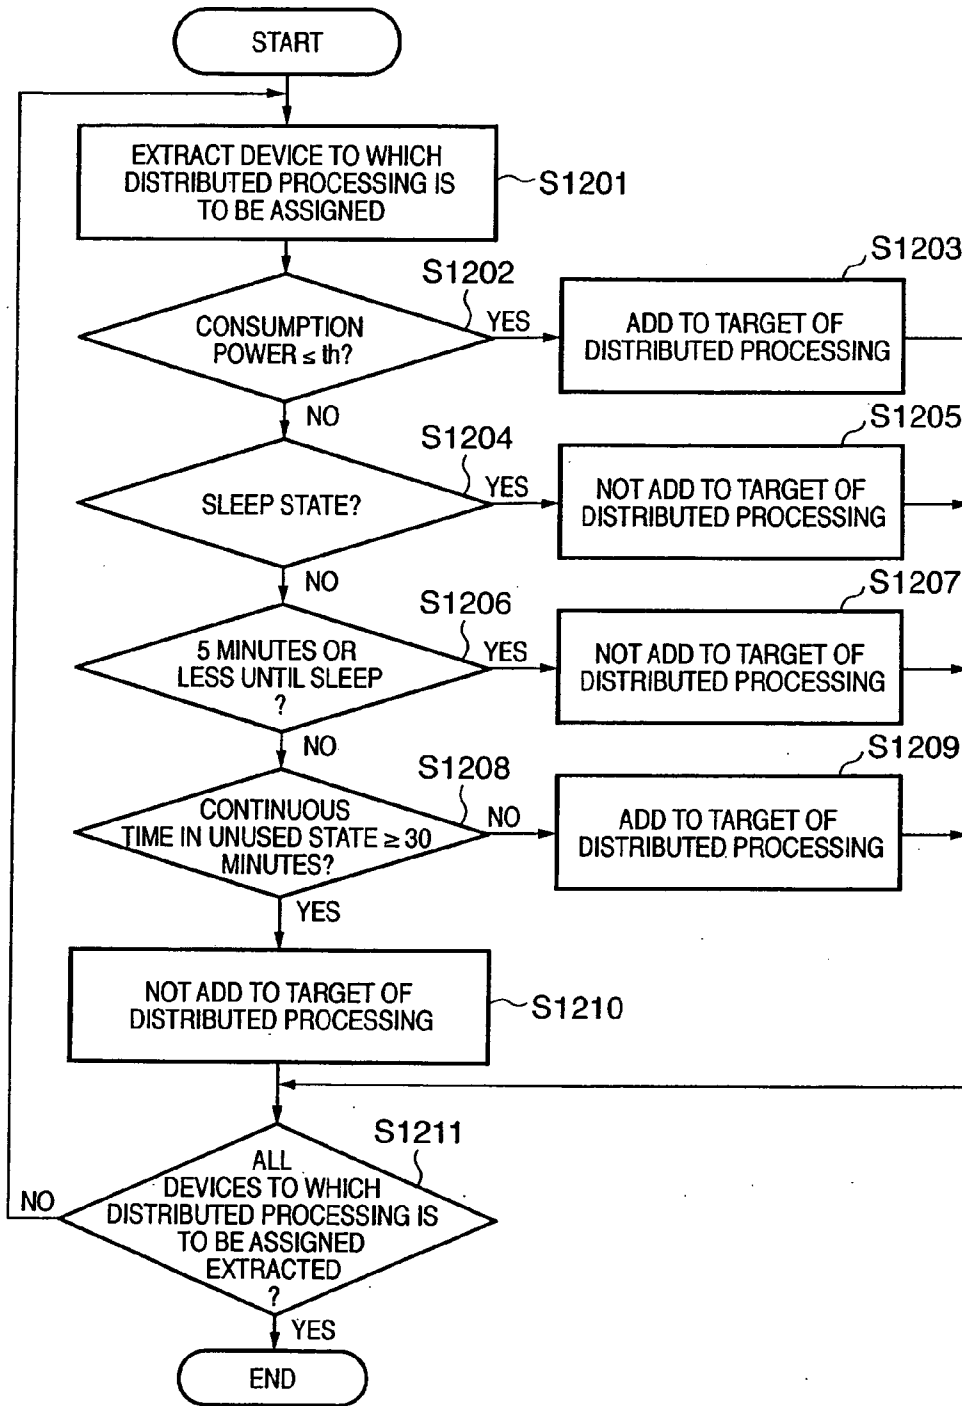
START

EXTRACT DEVICE TO WHICH DISTRIBUTED PROCESSING IS TO BE ASSIGNED

S1201

S1202

CONSUMPTION POWER $\leq$ th?

YES

S1203

ADD TO TARGET OF DISTRIBUTED PROCESSING

NO

S1204

SLEEP STATE?

YES

S1205

NOT ADD TO TARGET OF DISTRIBUTED PROCESSING

NO

S1206

5 MINUTES OR LESS UNTIL SLEEP ?

YES

S1207

NOT ADD TO TARGET OF DISTRIBUTED PROCESSING

NO

S1208

CONTINUOUS TIME IN UNUSED STATE $\geq$ 30 MINUTES?

NO

S1209

ADD TO TARGET OF DISTRIBUTED PROCESSING

YES

NOT ADD TO TARGET OF DISTRIBUTED PROCESSING

S1210

S1211

ALL DEVICES TO WHICH DISTRIBUTED PROCESSING IS TO BE ASSIGNED EXTRACTED ?

NO

YES

END